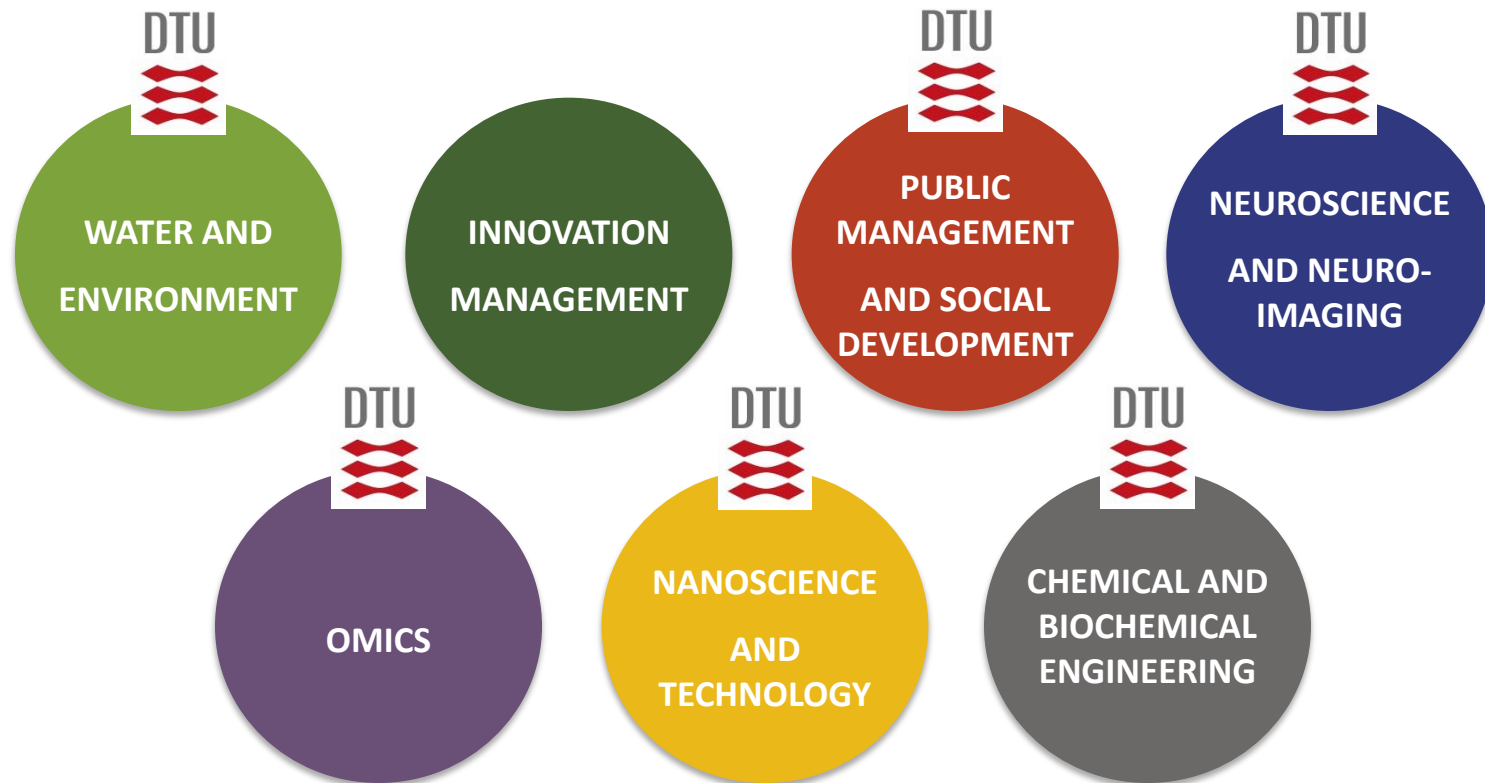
DTU

WATER AND ENVIRONMENT

INNOVATION MANAGEMENT

DTU

PUBLIC MANAGEMENT AND SOCIAL DEVELOPMENT

DTU

NEUROSCIENCE AND NEURO-IMAGING

DTU

OMICS

DTU

NANOSCIENCE AND TECHNOLOGY

DTU

CHEMICAL AND BIOCHEMICAL ENGINEERING